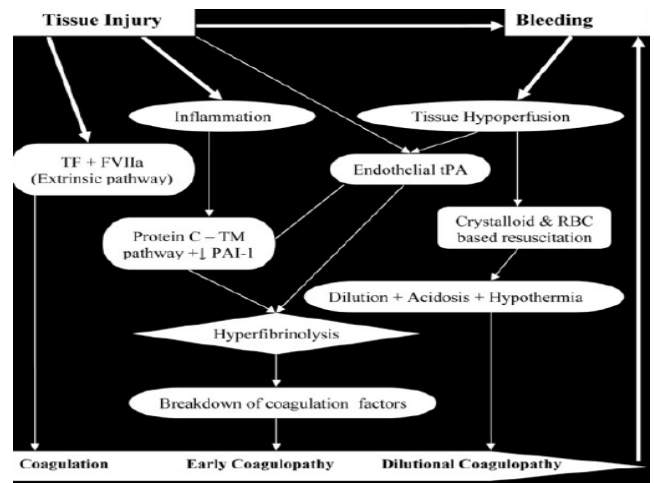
Tissue Injury

Bleeding

Inflammation

Tissue Hypoperfusion

TF + FVIIa (Extrinsic pathway)

Endothelial tPA

Crystalloid & RBC based resuscitation

Protein C – TM pathway +↓ PAI-1

Dilution + Acidosis + Hypothermia

Hyperfibrinolysis

Breakdown of coagulation factors

Coagulation

Early Coagulopathy

Dilutional Coagulopathy